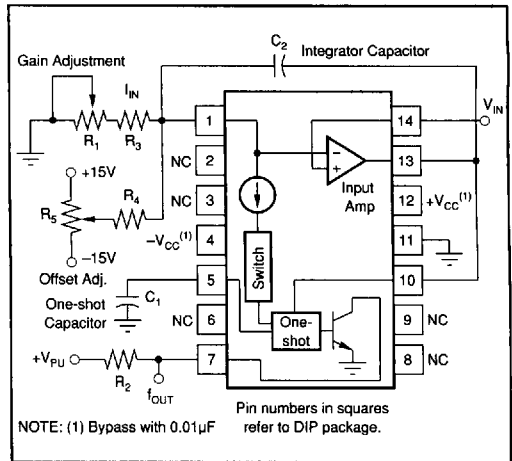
Gain Adjustment

$C_2$

Integrator Capacitor

$I_{IN}$

$V_{IN}$

$R_1$

$R_3$

1

14

+15V

NC

2

$-$

13

$+$

$R_4$

$R_5$

NC

3

Input Amp

12

$+V_{CC}^{(1)}$

$-V_{CC}^{(1)}$

4

11

$-15V$

Offset Adj.

Switch

10

5

$C_1$

One-shot Capacitor

NC

6

One-shot

9

NC

$+V_{PU}$

$R_2$

7

8

NC

$f_{OUT}$

NOTE: (1) Bypass with 0.01µF

Pin numbers in squares refer to DIP package.